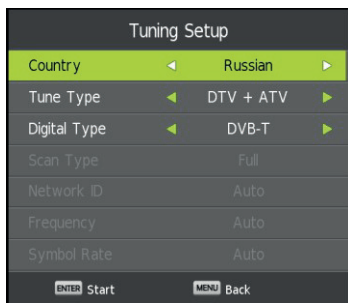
Tuning Setup

| | | |
|---|---|---|
| Country | ◄ Russian ► | |
| Tune Type | ◄ DTV + ATV ► | |
| Digital Type | ◄ DVB-T ► | |
| Scan Type | Full | |
| Network ID | Auto | |
| Frequency | Auto | |
| Symbol Rate | Auto | |

ENTER Start MENU Back